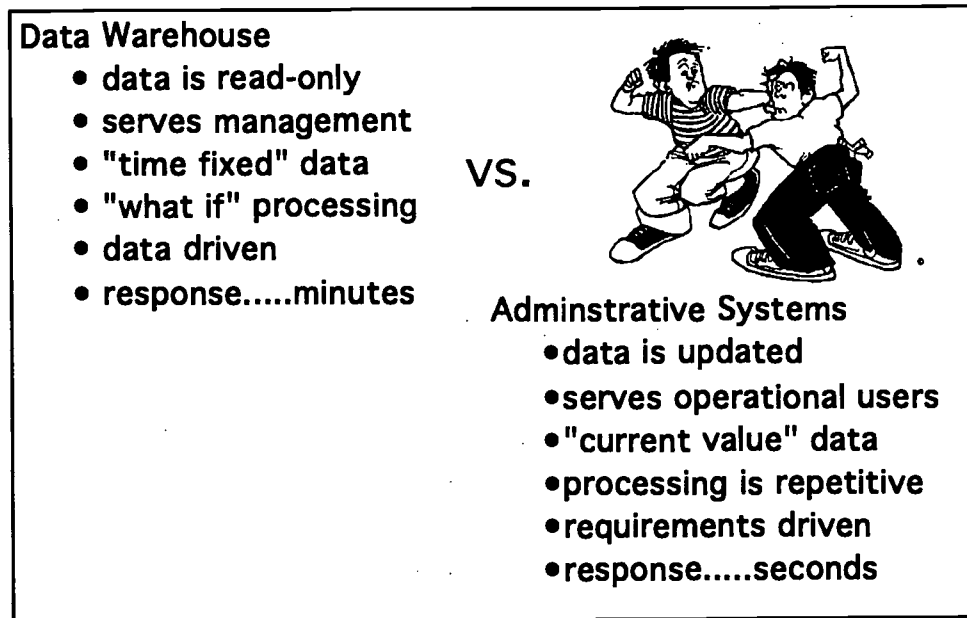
Data Warehouse

- data is read-only
- serves management
- "time fixed" data
- "what if" processing
- data driven
- response.....minutes

VS.

Adminstrative Systems

- data is updated
- serves operational users
- "current value" data
- processing is repetitive
- requirements driven
- response.....seconds